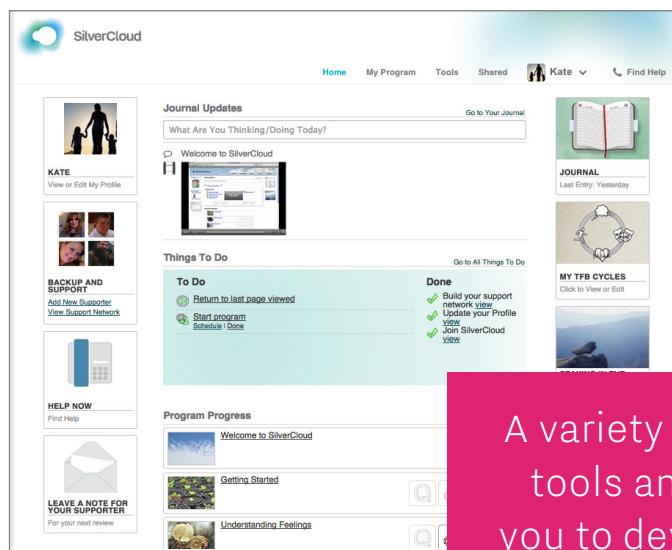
SilverCloud

Home My Program Tools Shared Kate Find Help

KATE
View or Edit My Profile

BACKUP AND SUPPORT
Add New Supporter
View Support Network

HELP NOW
Find Help

LEAVE A NOTE FOR YOUR SUPPORTER
For your next review

Journal Updates
Go to Your Journal
What Are You Thinking/Doing Today?
Welcome to SilverCloud

Things To Do
Go to All Things To Do
To Do
Return to last page viewed
Start program
Schedule | Done
Done
Build your support network view
Update your Profile view
Join SilverCloud view

Program Progress
Welcome to SilverCloud
Getting Started
Understanding Feelings

JOURNAL
Last Entry: Yesterday

MY TFB CYCLES
Click to View or Edit

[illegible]

A variety
tools an
you to de